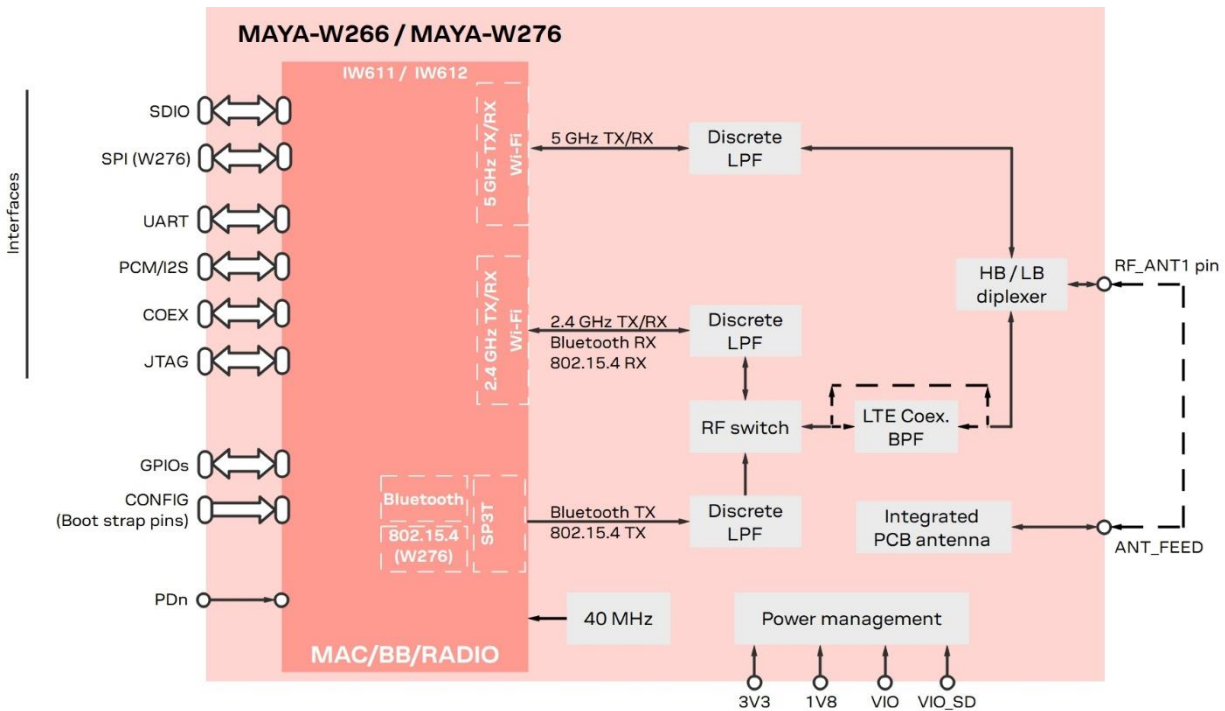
MAYA-W266 / MAYA-W276

Interfaces

SDIO

SPI (W276)

UART

PCM/I2S

COEX

JTAG

GPIOs

CONFIG (Boot strap pins)

PDn

IW611 / IW612

5 GHz TX/RX Wi-Fi

2.4 GHz TX/RX Wi-Fi

Bluetooth

802.15.4 (W276)

SP3T

MAC/BB/RADIO

5 GHz TX/RX

2.4 GHz TX/RX
Bluetooth RX
802.15.4 RX

Bluetooth TX
802.15.4 TX

Discrete LPF

Discrete LPF

Discrete LPF

RF switch

LTE Coex. BPF

HB / LB diplexer

RF_ANT1 pin

Integrated PCB antenna

ANT_FEED

40 MHz

Power management

3V3

1V8

VIO

VIO_SD